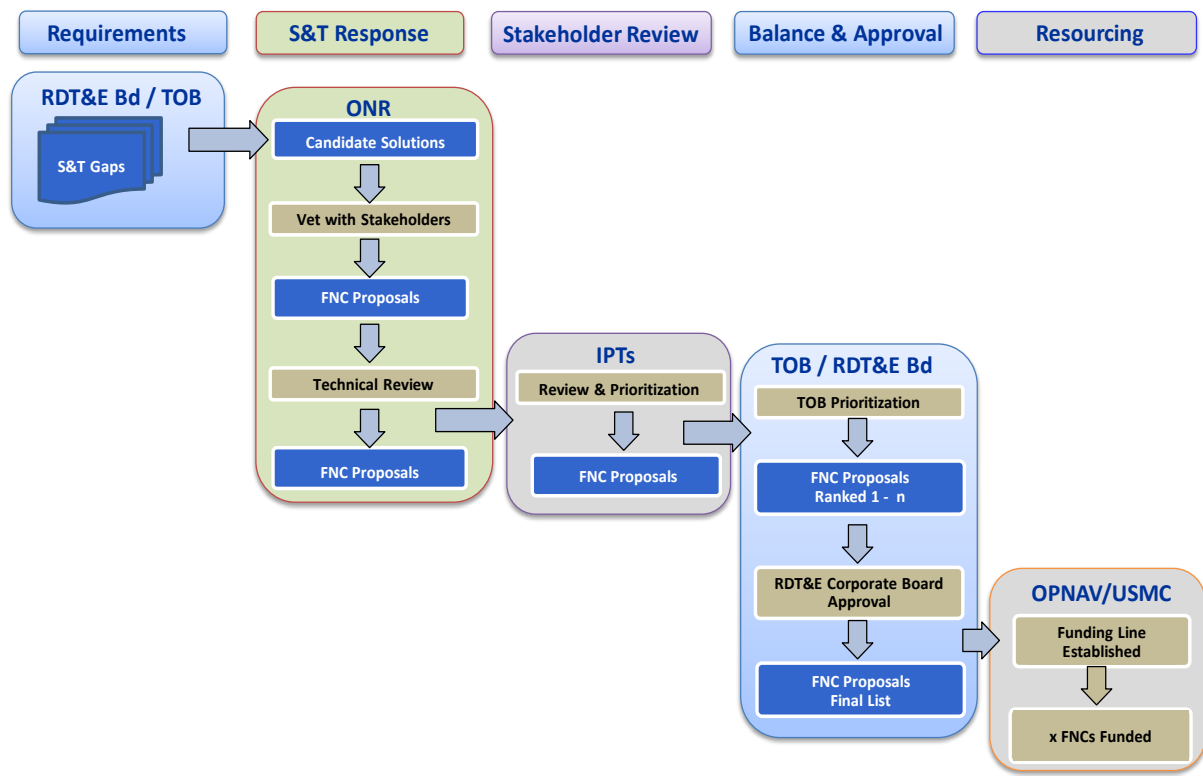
Requirements

S&T Response

Stakeholder Review

Balance & Approval

Resourcing

RDT&E Bd / TOB

S&T Gaps

ONR

Candidate Solutions

Vet with Stakeholders

FNC Proposals

Technical Review

FNC Proposals

IPTs

Review & Prioritization

FNC Proposals

TOB / RDT&E Bd

TOB Prioritization

FNC Proposals Ranked 1 - n

RDT&E Corporate Board Approval

FNC Proposals Final List

OPNAV/USMC

Funding Line Established

x FNCs Funded